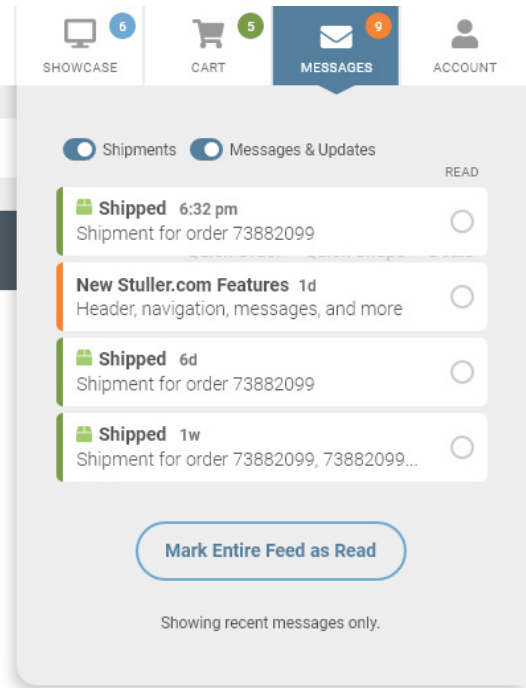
6 SHOWCASE

5 CART

9 MESSAGES

ACCOUNT

Shipments Messages & Updates

READ

Shipped 6:32 pm
Shipment for order 73882099

New Stuller.com Features 1d
Header, navigation, messages, and more

Shipped 6d
Shipment for order 73882099

Shipped 1w
Shipment for order 73882099, 73882099...

Mark Entire Feed as Read

Showing recent messages only.